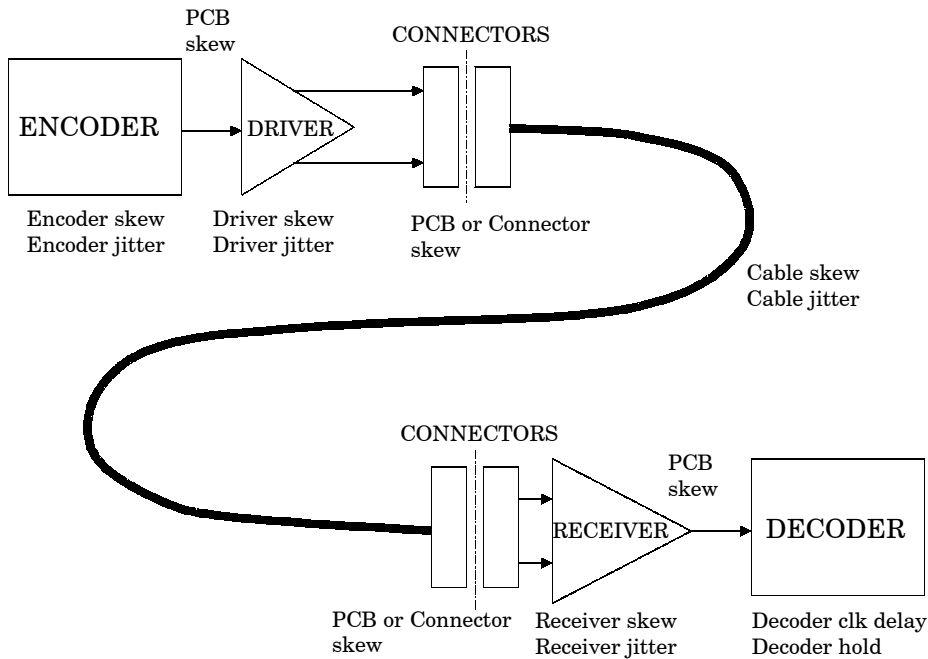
PCB skew

CONNECTORS

ENCODER

DRIVER

Encoder skew
Encoder jitter

Driver skew
Driver jitter

PCB or Connector skew

Cable skew
Cable jitter

CONNECTORS

PCB skew

RECEIVER

DECODER

PCB or Connector skew

Receiver skew
Receiver jitter

Decoder clk delay
Decoder hold